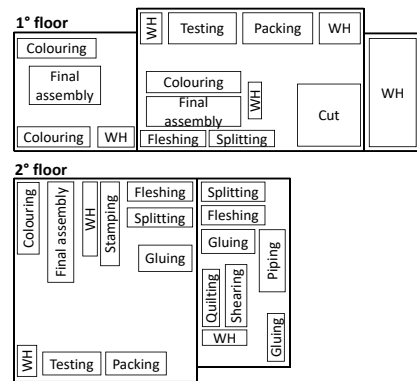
1° floor

Colouring

Final assembly

Colouring

WH

WH

Testing

Packing

WH

Colouring

Final assembly

WH

Cut

Fleshing

Splitting

WH

2° floor

Colouring

Final assembly

WH

Stamping

Fleshing

Splitting

Gluing

WH

Testing

Packing

Splitting

Fleshing

Gluing

Piping

Quilting

Shearing

WH

Gluing